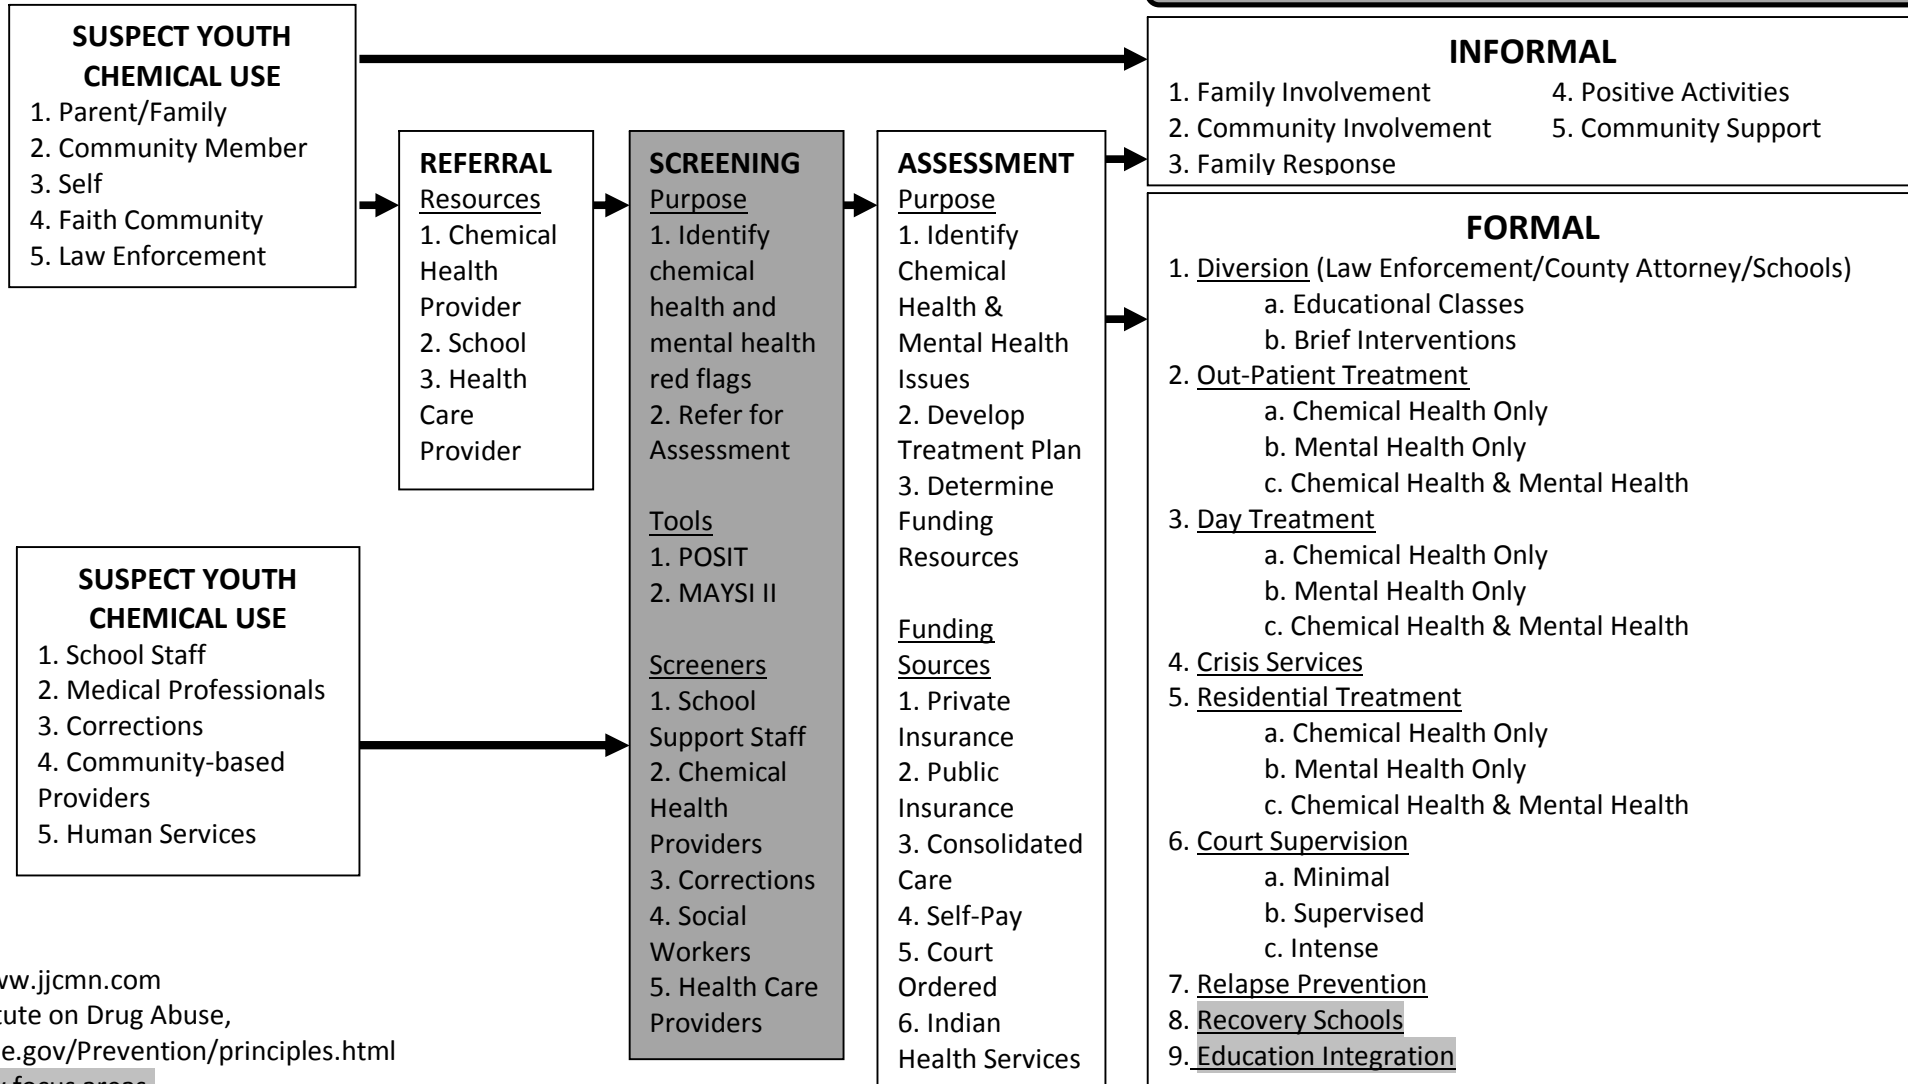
SUSPECT YOUTH CHEMICAL USE
1. Parent/Family
2. Community Member
3. Self
4. Faith Community
5. Law Enforcement

REFERRAL
Resources
1. Chemical Health Provider
2. School
3. Health Care Provider

SCREENING
Purpose
1. Identify chemical health and mental health red flags
2. Refer for Assessment

Tools
1. POSIT
2. MAYSI II

Screeners
1. School Support Staff
2. Chemical Health Providers
3. Corrections
4. Social Workers
5. Health Care Providers

ASSESSMENT
Purpose
1. Identify Chemical Health & Mental Health Issues
2. Develop Treatment Plan
3. Determine Funding Resources

Funding Sources
1. Private Insurance
2. Public Insurance
3. Consolidated Care
4. Self-Pay
5. Court Ordered
6. Indian Health Services

INFORMAL
1. Family Involvement
2. Community Involvement
3. Family Response
4. Positive Activities
5. Community Support

FORMAL
1. Diversion (Law Enforcement/County Attorney/Schools)
a. Educational Classes
b. Brief Interventions
2. Out-Patient Treatment
a. Chemical Health Only
b. Mental Health Only
c. Chemical Health & Mental Health
3. Day Treatment
a. Chemical Health Only
b. Mental Health Only
c. Chemical Health & Mental Health
4. Crisis Services
5. Residential Treatment
a. Chemical Health Only
b. Mental Health Only
c. Chemical Health & Mental Health
6. Court Supervision
a. Minimal
b. Supervised
c. Intense
7. Relapse Prevention
8. Recovery Schools
9. Education Integration

SUSPECT YOUTH CHEMICAL USE
1. School Staff
2. Medical Professionals
3. Corrections
4. Community-based Providers
5. Human Services

ww.jjcmn.com
ute on Drug Abuse,
e.gov/Prevention/principles.html
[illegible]